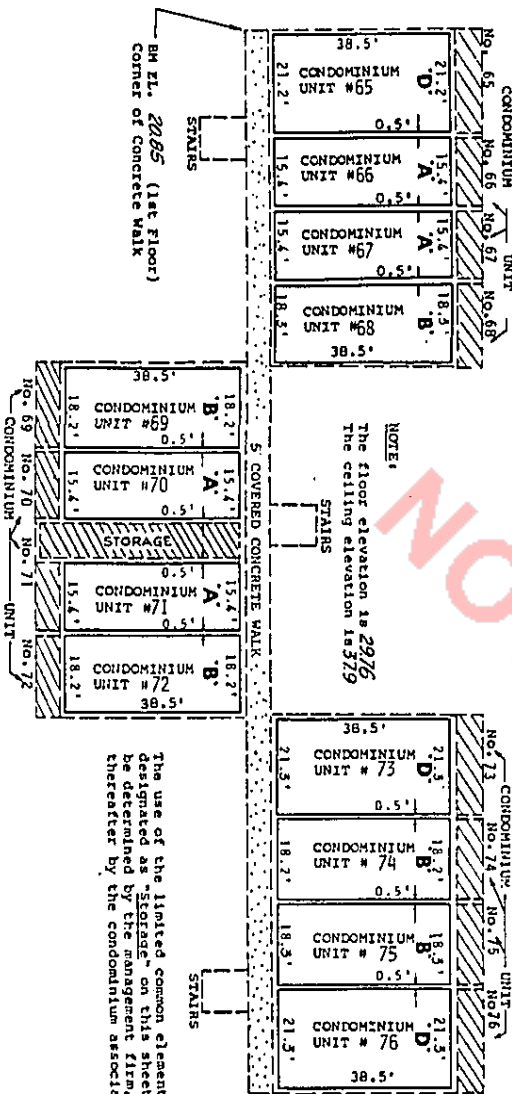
BM EL. 2085 (1st Floor) Corner of Concrete Walk

STAIRS

38.5'
CONDOMINIUM UNIT #65
21.2'
21.2'
'D'
0.5'
No. 65

CONDOMINIUM UNIT #66
15.4'
15.4'
'A'
0.5'
No. 66

CONDOMINIUM UNIT #67
15.4'
15.4'
'A'
0.5'
No. 67

CONDOMINIUM UNIT #68
18.5'
18.5'
'B'
38.5'
No. 68

CONDOMINIUM UNIT

38.5'
CONDOMINIUM UNIT #69
18.2'
18.2'
'B'
0.5'
No. 69

CONDOMINIUM UNIT #70
15.4'
15.4'
'A'
0.5'
No. 70

STORAGE

0.5'
CONDOMINIUM UNIT #71
15.4'
15.4'
'A'
0.5'
No. 71

CONDOMINIUM UNIT #72
18.2'
18.2'
'B'
38.5'
No. 72

CONDOMINIUM UNIT

5' COVERED CONCRETE WALK

STAIRS

NOTE:
The floor elevation is 2976
The ceiling elevation is 3379

38.5'
CONDOMINIUM UNIT # 73
21.3'
21.3'
'D'
0.5'
No. 73

CONDOMINIUM UNIT # 74
18.2'
18.2'
'B'
0.5'
No. 74

CONDOMINIUM UNIT # 75
18.3'
18.5'
'B'
0.5'
No. 75

CONDOMINIUM UNIT # 76
21.3'
21.3'
'D'
38.5'
No. 76

CONDOMINIUM UNIT

STAIRS

The use of the limited common element designated as "Storage" on this sheet be determined by the management firm thereafter by the condominium associa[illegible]